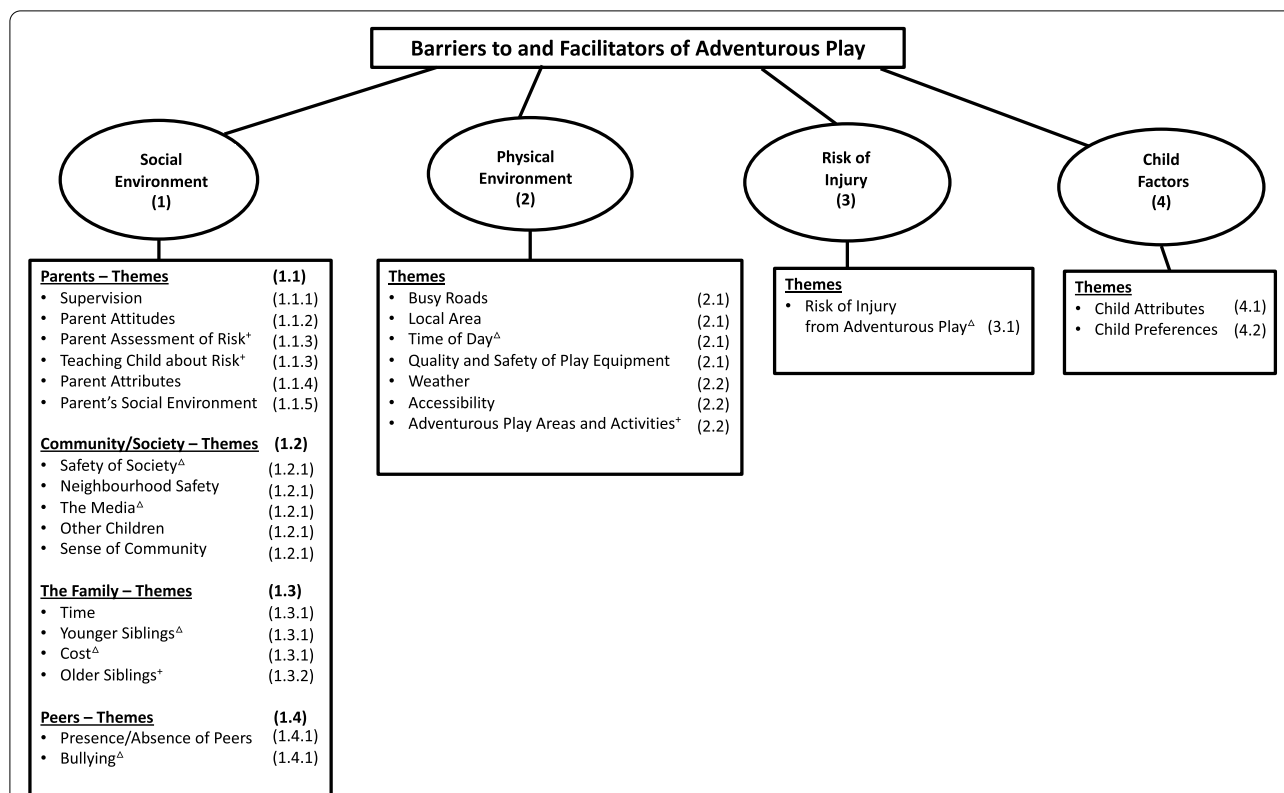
Barriers to and Facilitators of Adventurous Play

Social Environment (1)

Physical Environment (2)

Risk of Injury (3)

Child Factors (4)

Parents – Themes (1.1)
• Supervision (1.1.1)
• Parent Attitudes (1.1.2)
• Parent Assessment of Risk$^+$ (1.1.3)
• Teaching Child about Risk$^+$ (1.1.3)
• Parent Attributes (1.1.4)
• Parent's Social Environment (1.1.5)

Community/Society – Themes (1.2)
• Safety of Society$^\Delta$ (1.2.1)
• Neighbourhood Safety (1.2.1)
• The Media$^\Delta$ (1.2.1)
• Other Children (1.2.1)
• Sense of Community (1.2.1)

The Family – Themes (1.3)
• Time (1.3.1)
• Younger Siblings$^\Delta$ (1.3.1)
• Cost$^\Delta$ (1.3.1)
• Older Siblings$^+$ (1.3.2)

Peers – Themes (1.4)
• Presence/Absence of Peers (1.4.1)
• Bullying$^\Delta$ (1.4.1)

Themes
• Busy Roads (2.1)
• Local Area (2.1)
• Time of Day$^\Delta$ (2.1)
• Quality and Safety of Play Equipment (2.1)
• Weather (2.2)
• Accessibility (2.2)
• Adventurous Play Areas and Activities$^+$ (2.2)

Themes
• Risk of Injury from Adventurous Play$^\Delta$ (3.1)

Themes
• Child Attributes (4.1)
• Child Preferences (4.2)